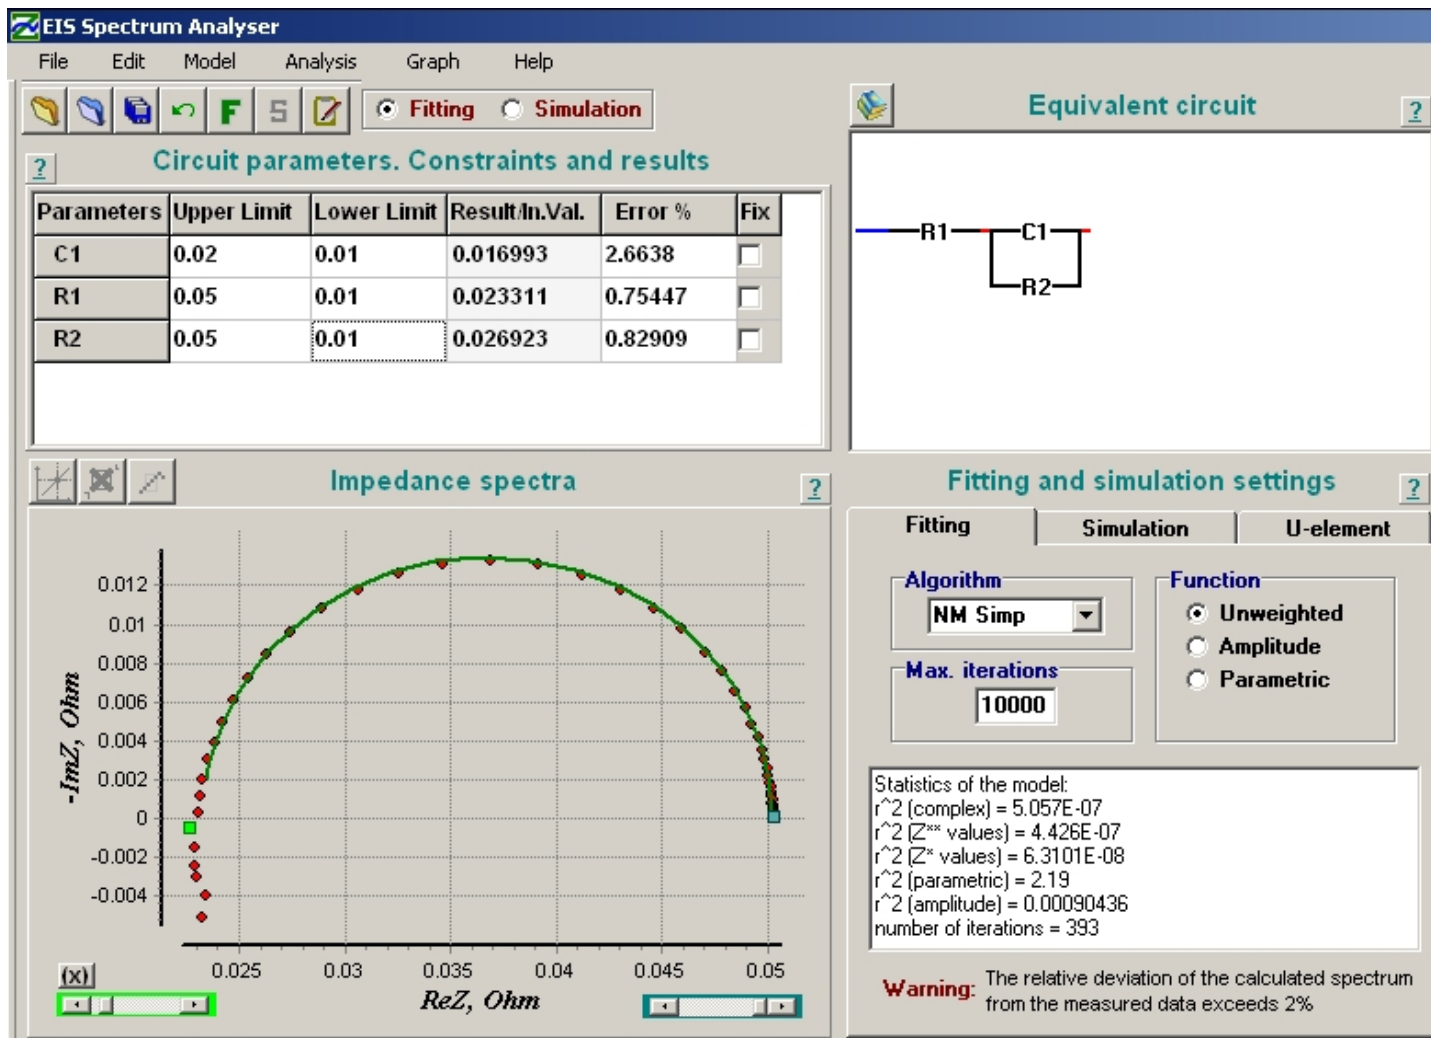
EIS Spectrum Analyser

File Edit Model Analysis Graph Help

F S

Fitting Simulation

?

Circuit parameters. Constraints and results

| Parameters | Upper Limit | Lower Limit | Result/In.Val. | Error % | Fix |
|---|---|---|---|---|---|
| C1 | 0.02 | 0.01 | 0.016993 | 2.6638 | |
| R1 | 0.05 | 0.01 | 0.023311 | 0.75447 | |
| R2 | 0.05 | 0.01 | 0.026923 | 0.82909 | |

Equivalent circuit ?

R1 C1 R2

Impedance spectra ?

0.012
0.01
0.008
0.006
0.004
0.002
0
-0.002
-0.004

-ImZ, Ohm

0.025 0.03 0.035 0.04 0.045 0.05

ReZ, Ohm

(x)

Fitting and simulation settings ?

Fitting Simulation U-element

Algorithm
NM Simp

Max. iterations
10000

Function
Unweighted
Amplitude
Parametric

Statistics of the model:
r^2 (complex) = 5.057E-07
r^2 (Z** values) = 4.426E-07
r^2 (Z* values) = 6.3101E-08
r^2 (parametric) = 2.19
r^2 (amplitude) = 0.00090436
number of iterations = 393

Warning: The relative deviation of the calculated spectrum from the measured data exceeds 2%